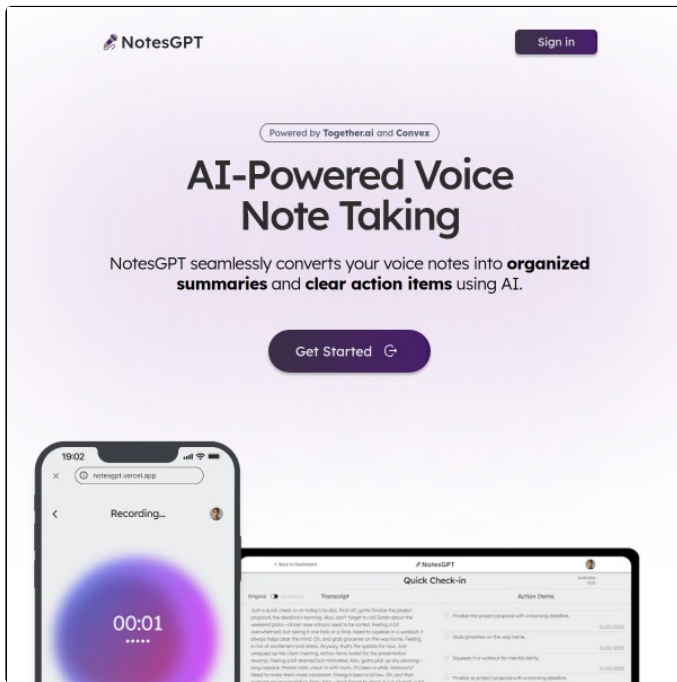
NotesGPT

Sign in

Powered by Together.ai and Convex

AI-Powered Voice Note Taking

NotesGPT seamlessly converts your voice notes into **organized summaries** and **clear action items** using AI.

Get Started

19:02

noteсgpt.vercel.app

Recording...

00:01

Back to Dashboard

NotesGPT

Quick Check-in

Original Summary

Transcript

Action Items

Just a quick check-in on today's to-dos. First off, gotta finalize the project proposal; the deadline's looming. Also, don't forget to call Sarah about the weekend plans—dinner reservations need to be sorted. Feeling a bit overwhelmed, but taking it one task at a time. Need to squeeze in a workout; it always helps clear the mind. Oh, and grab groceries on the way home. Feeling a mix of excitement and stress. Anyway, that's the update for now. Just wrapped up the client meeting; action items noted for the presentation revamp. Feeling a bit drained but motivated. Also, gotta pick up dry cleaning—long overdue. Mental note: check in with mom; it's been a while. Workouts? Need to make them more consistent. Energy's been a bit low. Oh, and that

Finalize the project proposal with a looming deadline.

Grab groceries on the way home.

Squeeze in a workout for mental clarity.

Finalize as project proposal with a looming deadline.

11/02/2023

11/02/2023

11/02/2023